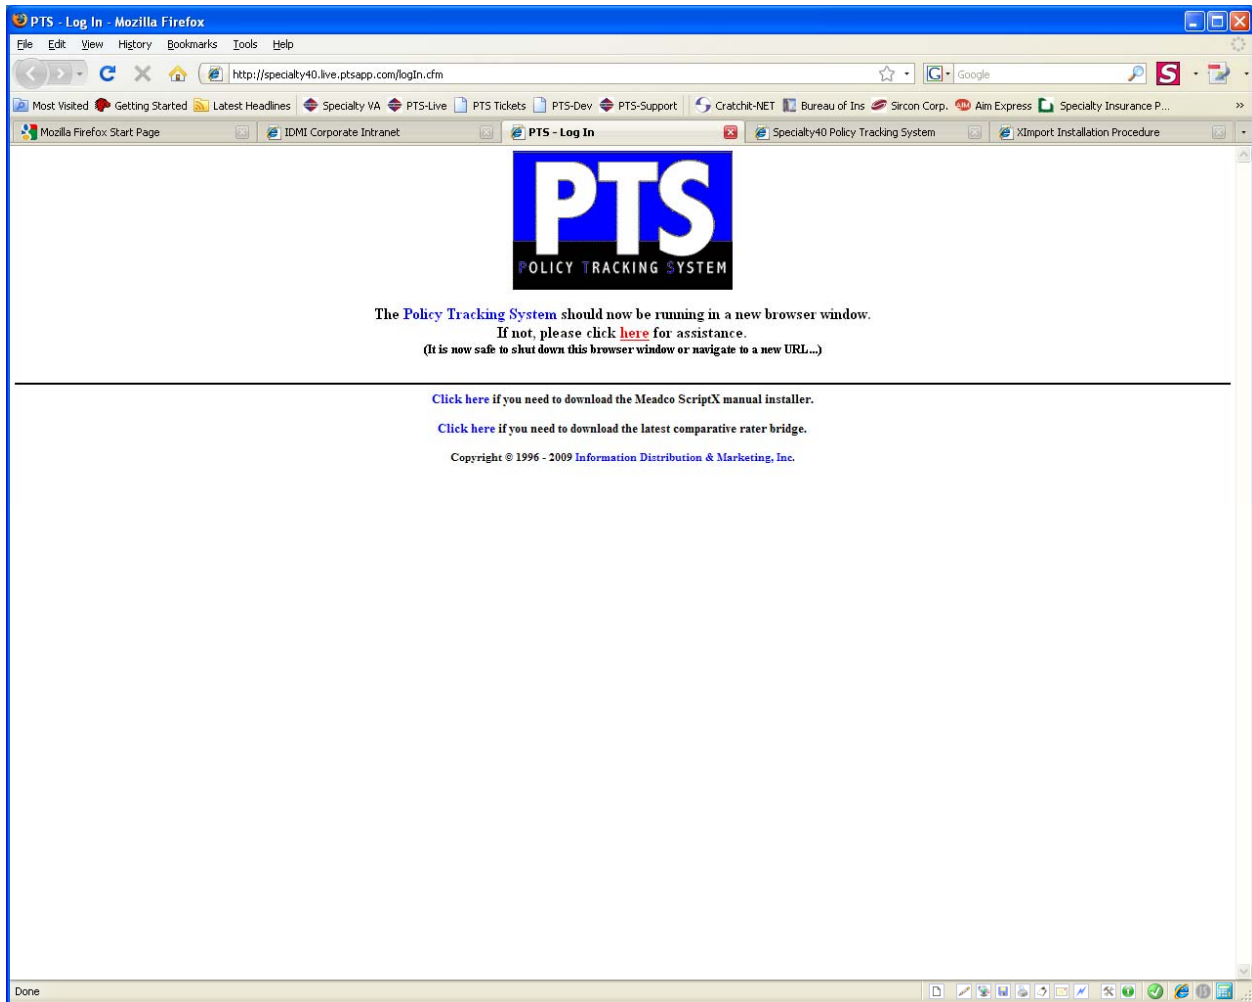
PTS - Log In - Mozilla Firefox

File Edit View History Bookmarks Tools Help

http://specialty40.live.ptsapp.com/logIn.cfm

Google

Most Visited Getting Started Latest Headlines Specialty VA PTS-Live PTS Tickets PTS-Dev PTS-Support Cratchit-NET Bureau of Ins Sircon Corp. Aim Express Specialty Insurance P...

Mozilla Firefox Start Page IDMI Corporate Intranet PTS - Log In Specialty40 Policy Tracking System XImport Installation Procedure

PTS
POLICY TRACKING SYSTEM

The Policy Tracking System should now be running in a new browser window.
If not, please click here for assistance.
(It is now safe to shut down this browser window or navigate to a new URL...)

Click here if you need to download the Meadco ScriptX manual installer.

Click here if you need to download the latest comparative rater bridge.

Copyright © 1996 - 2009 Information Distribution & Marketing, Inc.

Done